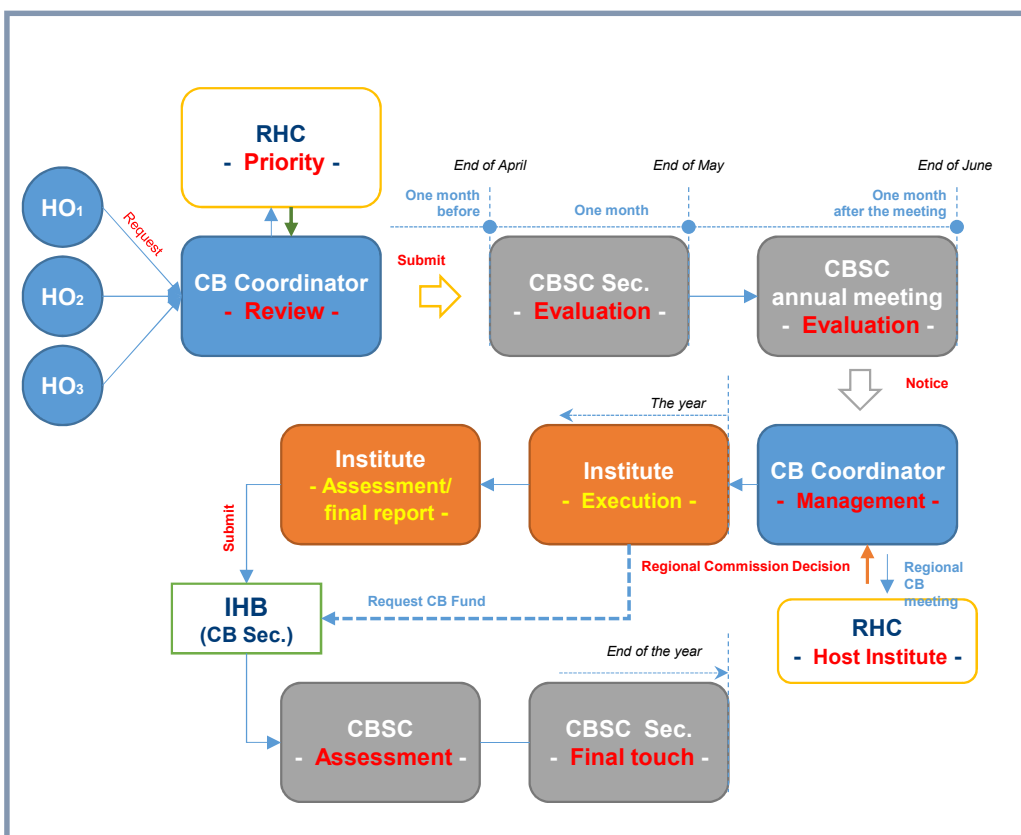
RHC
- Priority -

HO₁

HO₂

HO₃

Request

CB Coordinator
- Review -

Submit

End of April

End of May

End of June

One month before

One month

One month after the meeting

CBSC Sec.
- Evaluation -

CBSC annual meeting
- Evaluation -

Notice

The year

Institute
- Assessment/ final report -

Institute
- Execution -

CB Coordinator
- Management -

Submit

Regional Commission Decision

Regional CB meeting

IHB
(CB Sec.)

Request CB Fund

RHC
- Host Institute -

End of the year

CBSC
- Assessment -

CBSC Sec.
- Final touch -